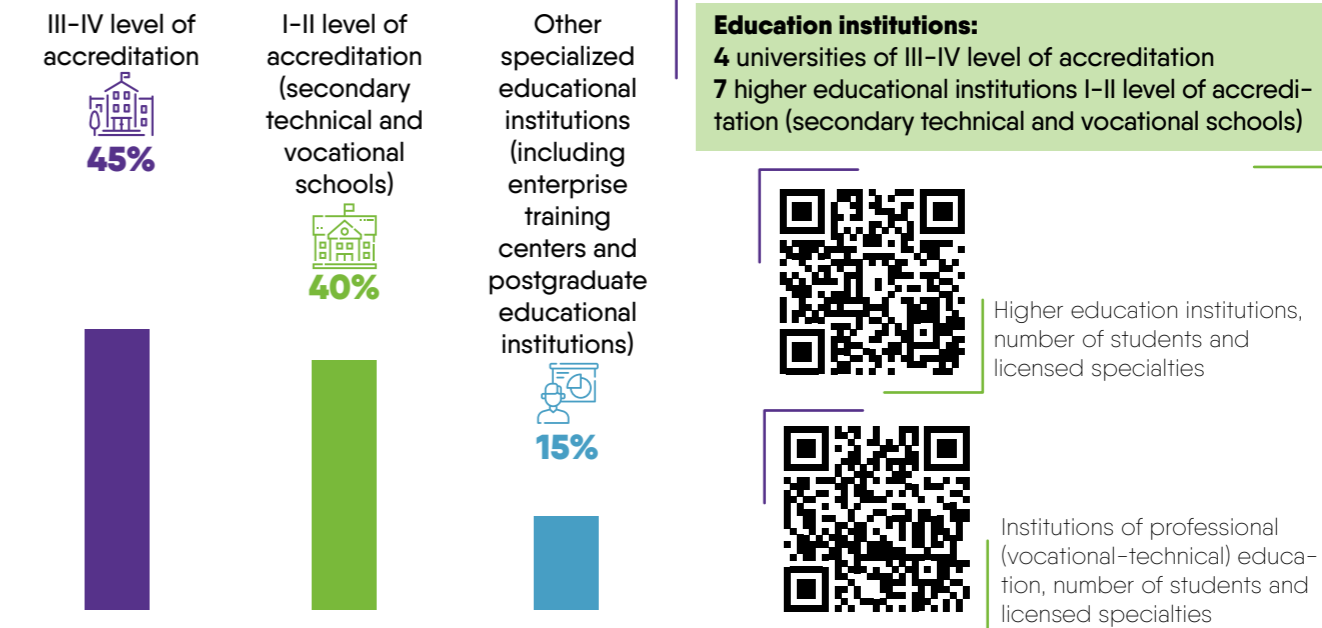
III-IV level of accreditation

45%

I-II level of accreditation (secondary technical and vocational schools)

40%

Other specialized educational institutions (including enterprise training centers and postgraduate educational institutions)

15%

**Education institutions:**
**4** universities of III-IV level of accreditation
**7** higher educational institutions I-II level of accreditation (secondary technical and vocational schools)

Higher education institutions, number of students and licensed specialties

Institutions of professional (vocational-technical) education, number of students and licensed specialties